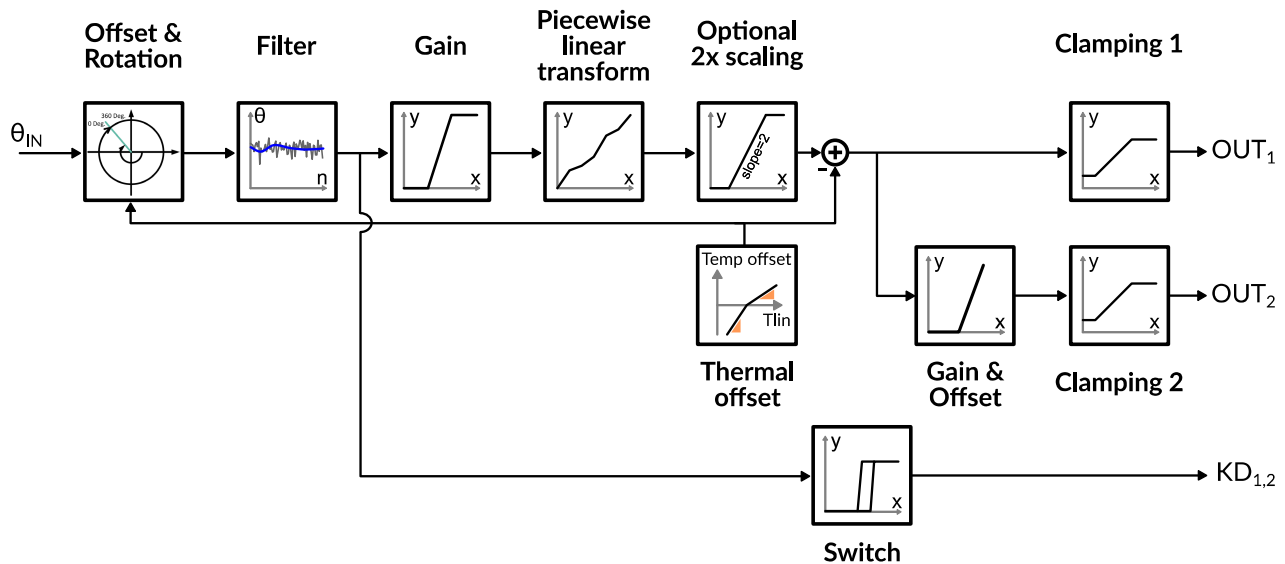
Offset & Rotation

Filter

Gain

Piecewise linear transform

Optional 2x scaling

Clamping 1

$\theta_{IN}$

360 Deg.

0 Deg.

θ

n

y

x

y

x

y

x

slope=2

+

-

y

x

$OUT_1$

Temp offset

Tlin

y

x

y

x

$OUT_2$

Thermal offset

Gain & Offset

Clamping 2

y

x

$KD_{1,2}$

Switch